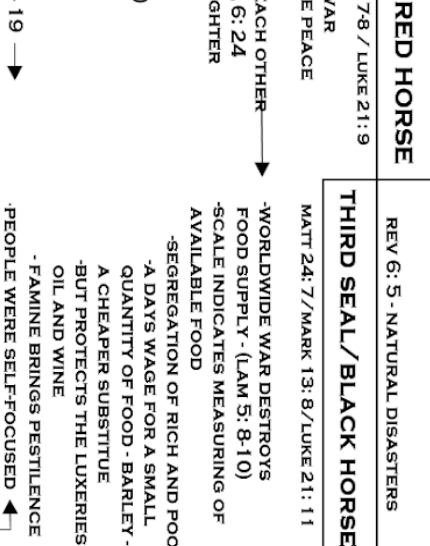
RED HORSE
7-8 / LUKE 21: 9
WAR
E PEACE
ACH OTHER
6: 24
GHTER
19

REV 6: 5 - NATURAL DISASTERS
THIRD SEAL/ BLACK HORSE
MATT 24: 7/MARK 13: 8/LUKE 21: 11
-WORLDWIDE WAR DESTROYS FOOD SUPPLY - (LAM 5: 8-10)
-SCALE INDICATES MEASURING OF AVAILABLE FOOD
-SEGREGATION OF RICH AND POO
-A DAYS WAGE FOR A SMALL QUANTITY OF FOOD - BARLEY - A CHEAPER SUBSTITUE
-BUT PROTECTS THE LUXERIES OIL AND WINE
- FAMINE BRINGS PESTILENCE
-PEOPLE WERE SELF-FOCUSED